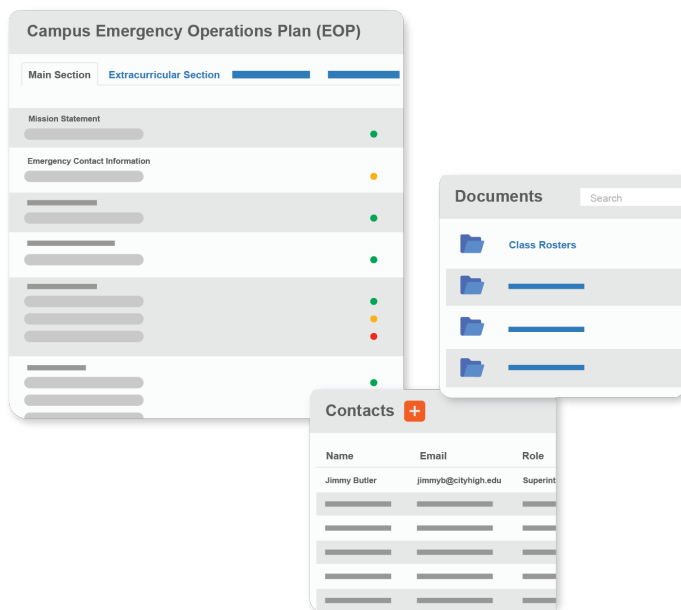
Campus Emergency Operations Plan (EOP)

Main Section
Extracurricular Section

Mission Statement

Emergency Contact Information

Documents
Search

Class Rosters

Contacts +

| Name | Email | Role |
|---|---|---|
| Jimmy Butler | jimmyb@cityhigh.edu | Superint |